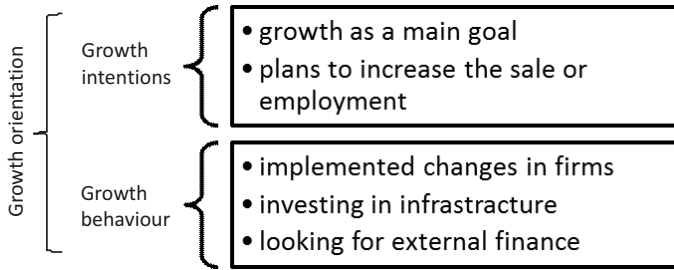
Growth orientation

Growth intentions

• growth as a main goal
• plans to increase the sale or employment

Growth behaviour

• implemented changes in firms
• investing in infrastructure
• looking for external finance